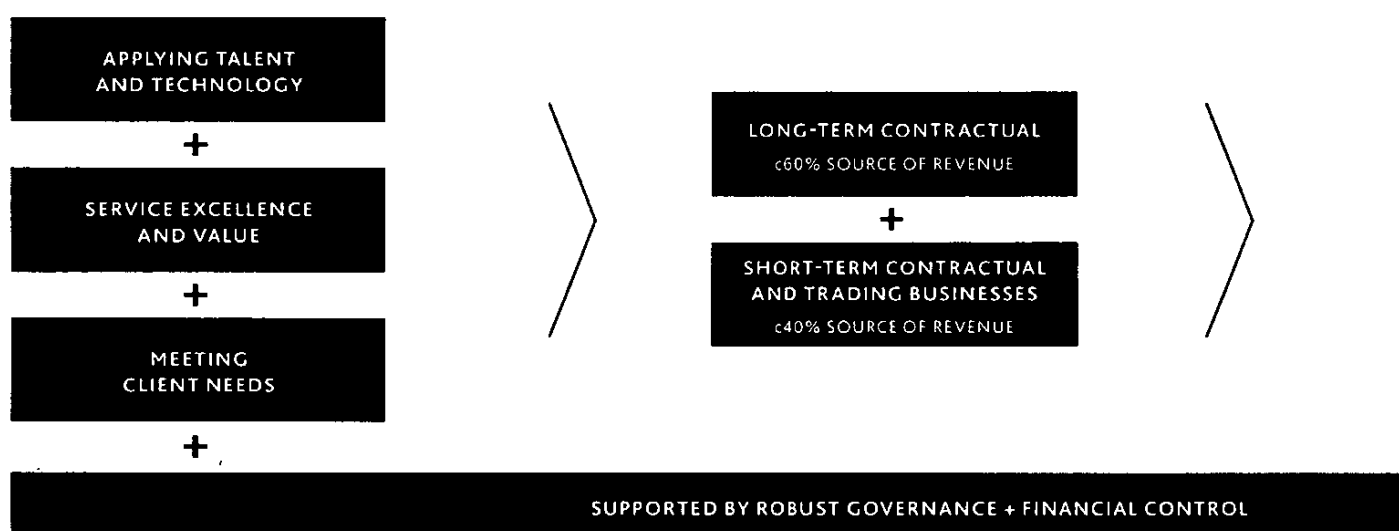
APPLYING TALENT AND TECHNOLOGY

+

SERVICE EXCELLENCE AND VALUE

+

MEETING CLIENT NEEDS

+

LONG-TERM CONTRACTUAL

c60% SOURCE OF REVENUE

+

SHORT-TERM CONTRACTUAL AND TRADING BUSINESSES

c40% SOURCE OF REVENUE

SUPPORTED BY ROBUST GOVERNANCE + FINANCIAL CONTROL